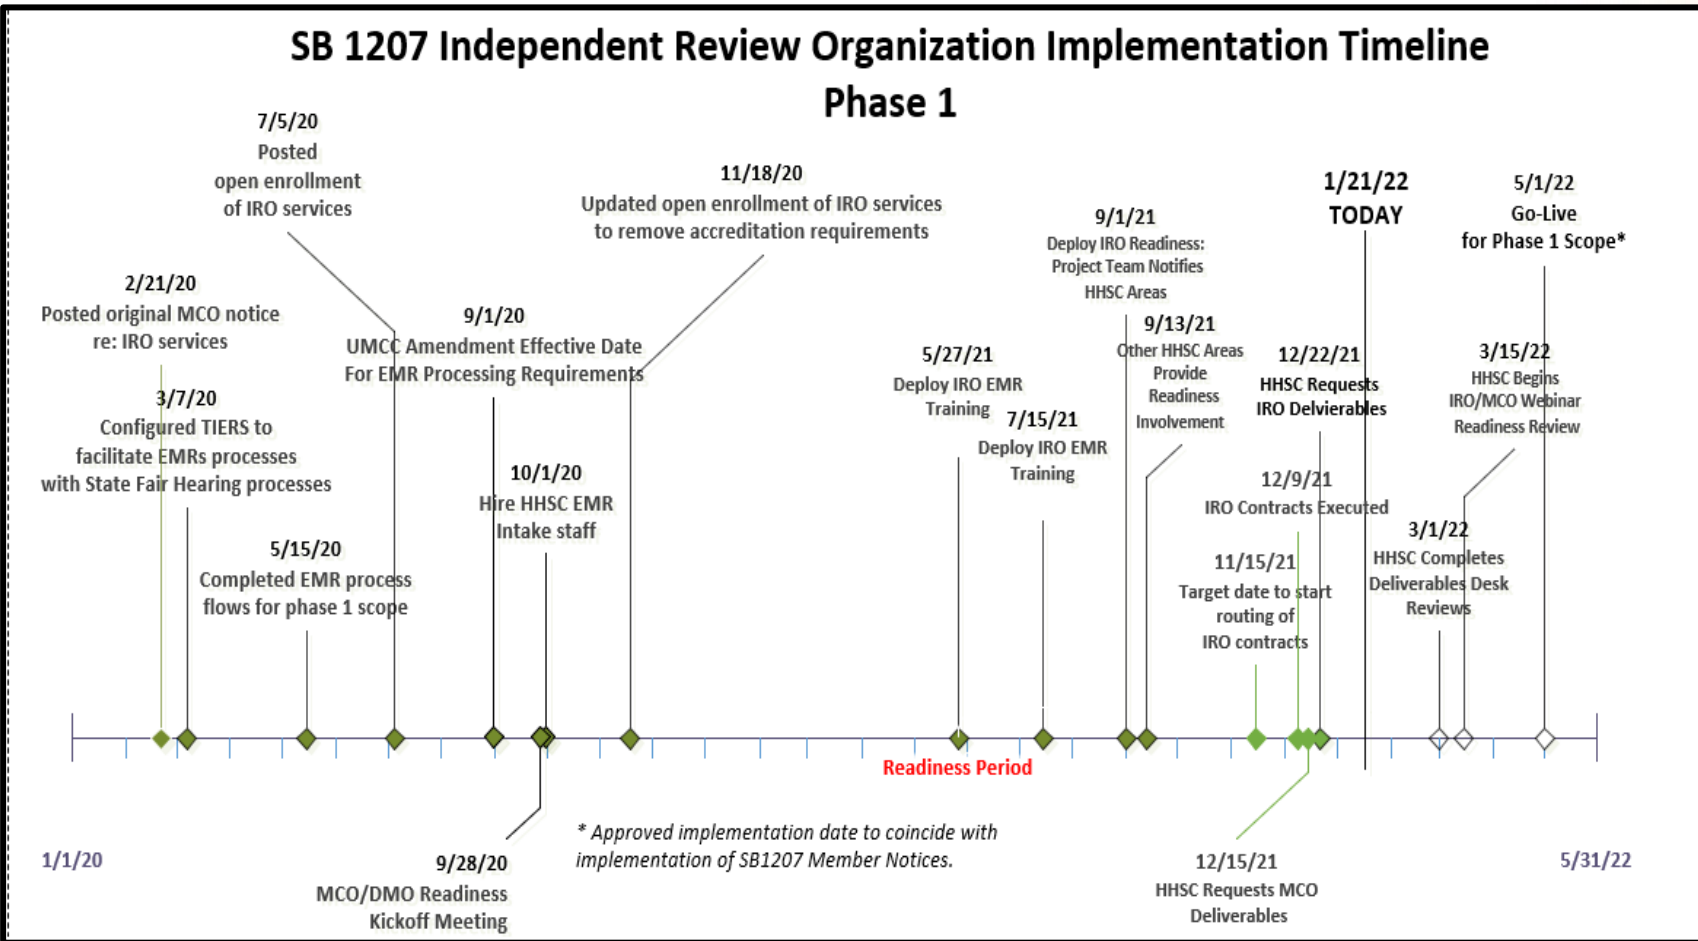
SB 1207 Independent Review Organization Implementation Timeline
Phase 1

7/5/20
Posted open enrollment of IRO services

11/18/20
Updated open enrollment of IRO services to remove accreditation requirements

1/21/22
TODAY

5/1/22
Go-Live for Phase 1 Scope*

9/1/21
Deploy IRO Readiness: Project Team Notifies HHSC Areas

2/21/20
Posted original MCO notice re: IRO services

9/1/20
UMCC Amendment Effective Date For EMR Processing Requirements

9/13/21
Other HHSC Areas Provide Readiness Involvement

5/27/21
Deploy IRO EMR Training

12/22/21
HHSC Requests IRO Delvierables

3/15/22
HHSC Begins IRO/MCO Webinar Readiness Review

3/7/20
Configured TIERS to facilitate EMRs processes with State Fair Hearing processes

7/15/21
Deploy IRO EMR Training

10/1/20
Hire HHSC EMR Intake staff

12/9/21
IRO Contracts Executed

3/1/22
HHSC Completes Deliverables Desk Reviews

5/15/20
Completed EMR process flows for phase 1 scope

11/15/21
Target date to start routing of IRO contracts

Readiness Period

1/1/20

5/31/22

* Approved implementation date to coincide with implementation of SB1207 Member Notices.

9/28/20
MCO/DMO Readiness Kickoff Meeting

12/15/21
HHSC Requests MCO Deliverables